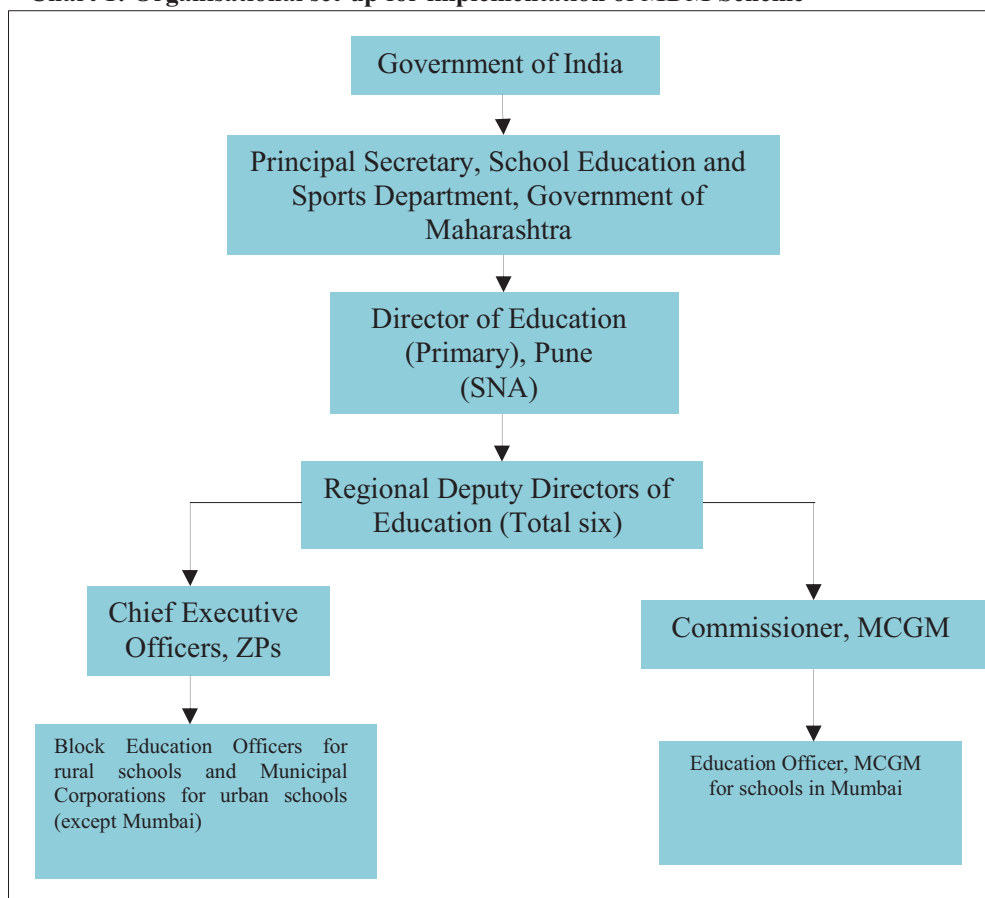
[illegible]

Government of India

Principal Secretary, School Education and Sports Department, Government of Maharashtra

Director of Education (Primary), Pune (SNA)

Regional Deputy Directors of Education (Total six)

Chief Executive Officers, ZPs

Commissioner, MCGM

Block Education Officers for rural schools and Municipal Corporations for urban schools (except Mumbai)

Education Officer, MCGM for schools in Mumbai